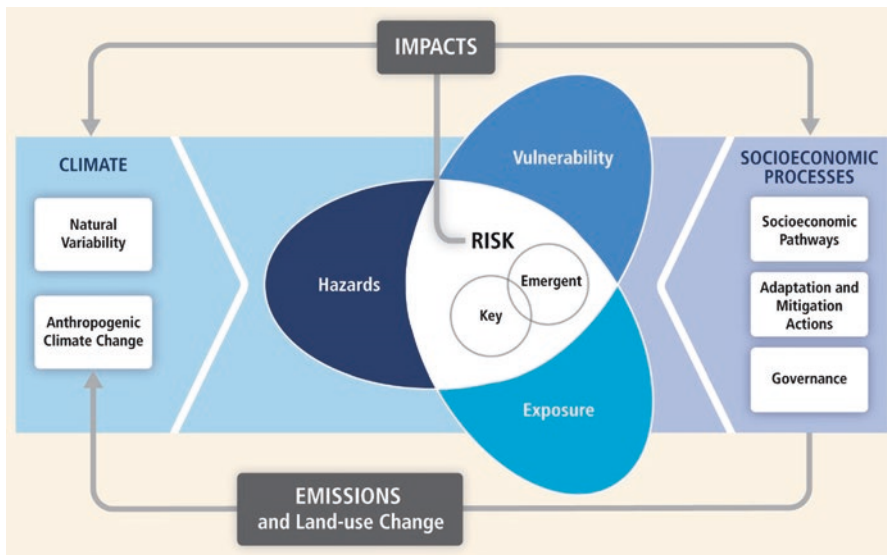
IMPACTS

CLIMATE

Natural Variability

Anthropogenic Climate Change

Vulnerability

Hazards

RISK

Emergent

Key

Exposure

SOCIOECONOMIC PROCESSES

Socioeconomic Pathways

Adaptation and Mitigation Actions

Governance

EMISSIONS and Land-use Change